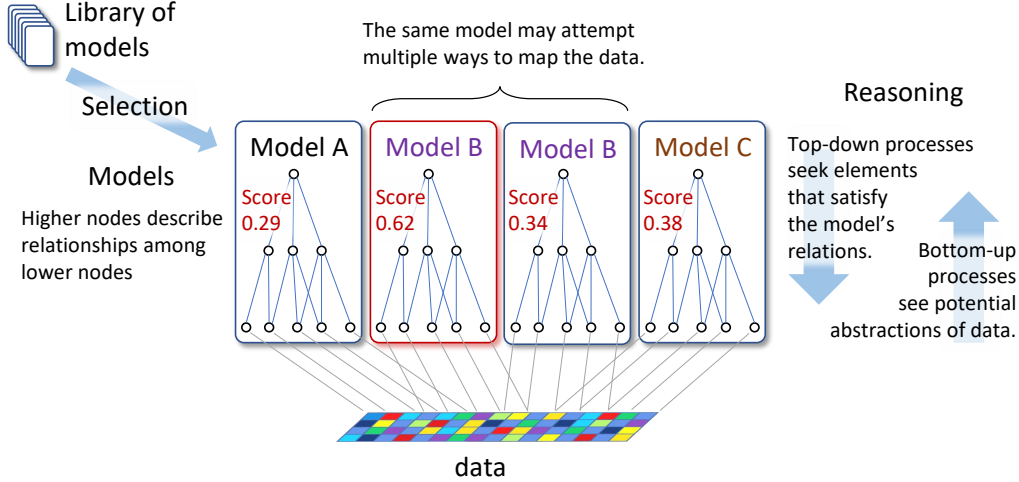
Library of models

Selection

The same model may attempt multiple ways to map the data.

Reasoning

Models

Higher nodes describe relationships among lower nodes

Model A
Score 0.29

Model B
Score 0.62

Model B
Score 0.34

Model C
Score 0.38

Top-down processes seek elements that satisfy the model's relations.

Bottom-up processes see potential abstractions of data.

data